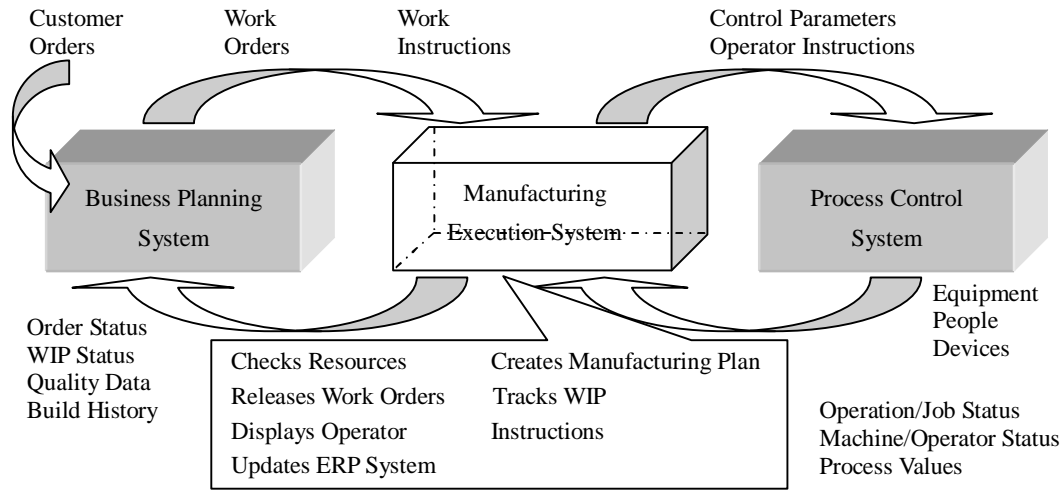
Customer Orders

Work Orders

Work Instructions

Control Parameters
Operator Instructions

Business Planning System

Manufacturing Execution System

Process Control System

Order Status
WIP Status
Quality Data
Build History

Checks Resources
Releases Work Orders
Displays Operator
Updates ERP System

Creates Manufacturing Plan
Tracks WIP
Instructions

Equipment
People
Devices

Operation/Job Status
Machine/Operator Status
Process Values